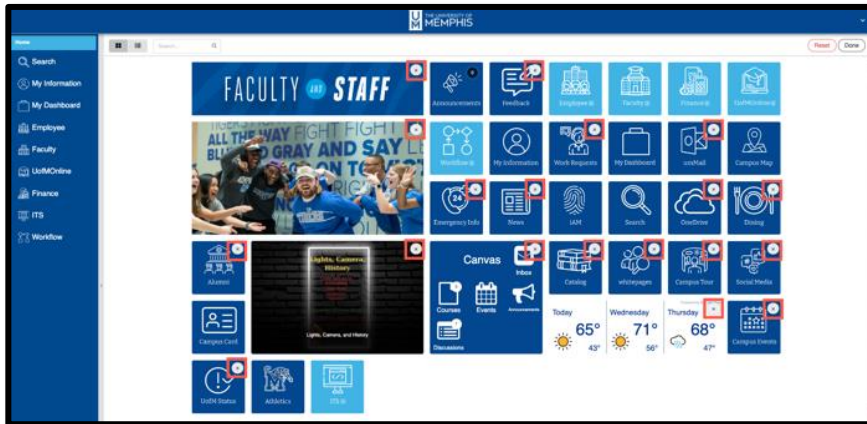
THE UNIVERSITY OF MEMPHIS

Home
Search
My Information
My Dashboard
Employee
Faculty
UofMOnline
Finance
ITS
Workflow

Search...

Reset
Done

FACULTY AND STAFF

Announcements
Feedback
Employee
Faculty
Finance
UofMOnline

ALL THE WAY FIGHT FIGHT BLUE AND GRAY AND SAY ON TO

Workflow
My Information
Work Requests
My Dashboard
umMail
Campus Map

Emergency Info
News
IAM
Search
OneDrive
Dining

Alumni

Lights, Camera, History

Lights, Camera, and History

Canvas
Inbox
Courses
Events
Announcements
Discussions

Catalog
whitepages
Campus Tour
Social Media

Campus Card

Today
65°
43°
Wednesday
71°
56°
Thursday
68°
47°

Campus Events

UofM Status
Athletics
ITS